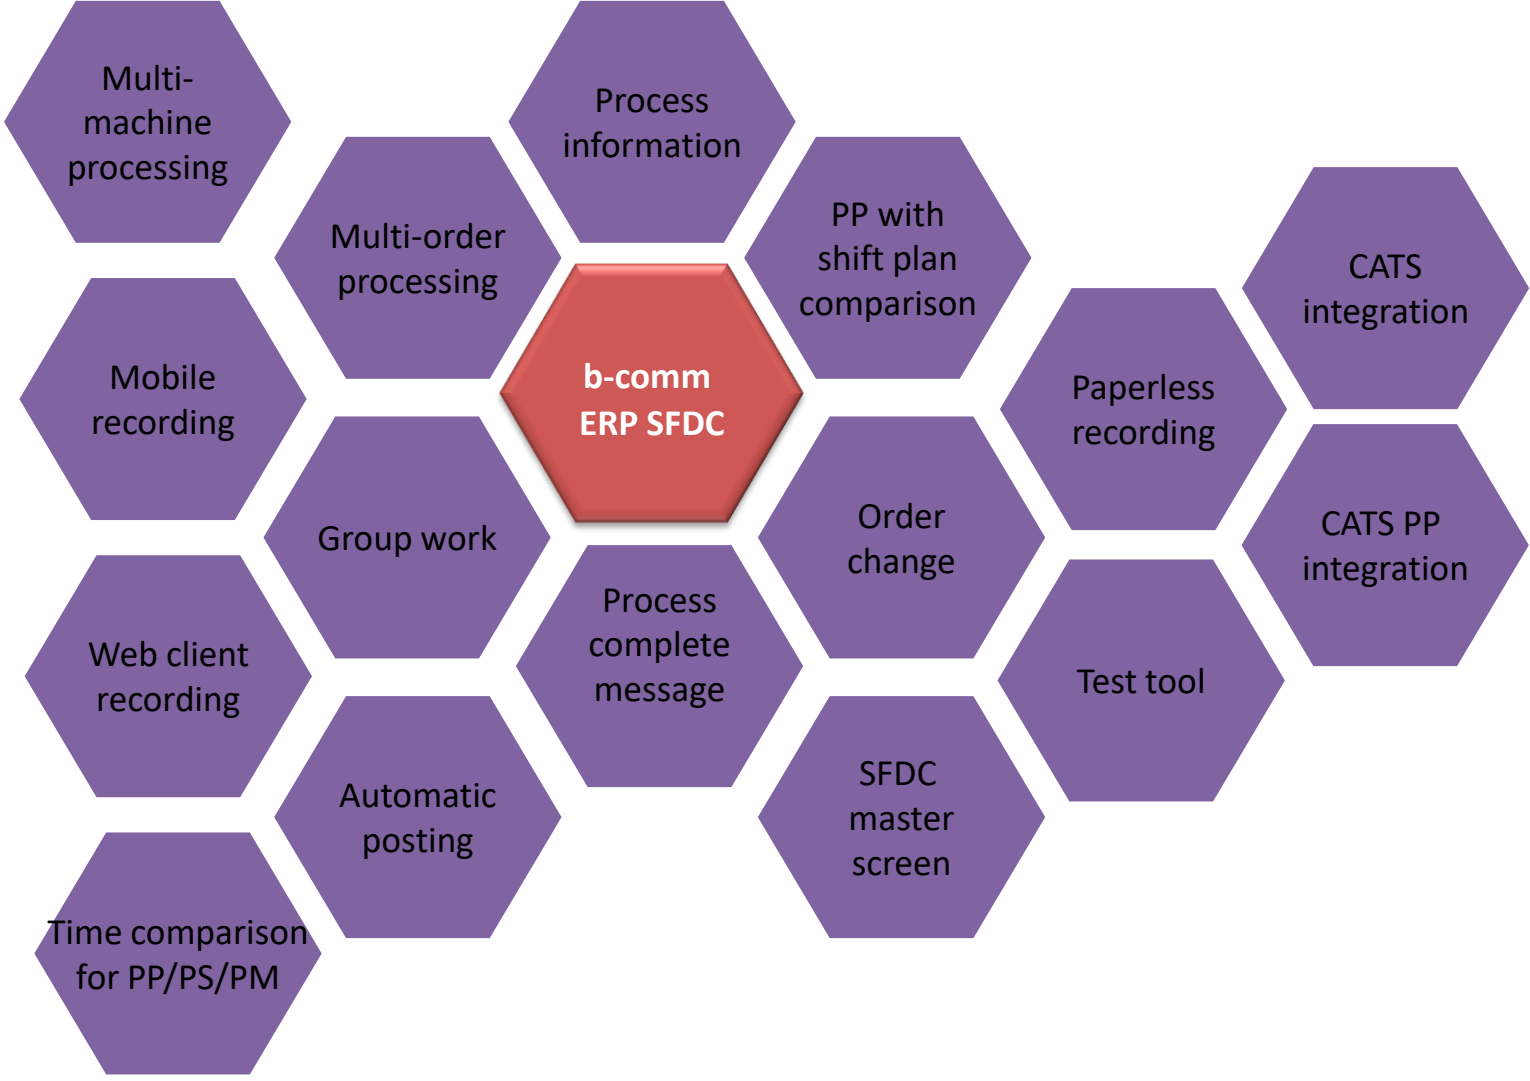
Multi-machine processing

Process information

Multi-order processing

PP with shift plan comparison

CATS integration

b-comm ERP SFDC

Mobile recording

Paperless recording

Group work

Order change

CATS PP integration

Process complete message

Web client recording

Test tool

Automatic posting

SFDC master screen

Time comparison for PP/PS/PM